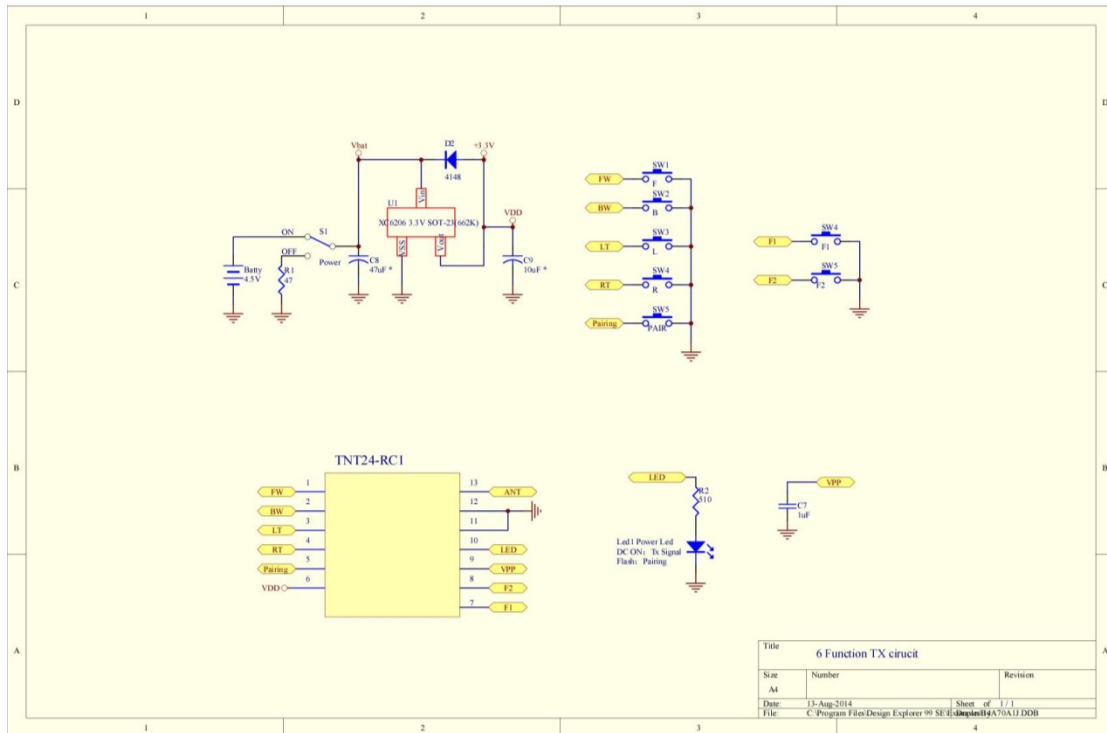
1
2
3
4

D
C
B
A

Vbat
D2
4148
+3.3V
U1
Vin
XC6206 3.3V SOT-23(662K)
VDD
VSS
Vout
ON
S1
Power
OFF
R1
47
Batty
4.5V
C8
47uF *
C9
10uF *

FW
SW1
F
BW
SW2
B
LT
SW3
L
RT
SW4
R
Pairing
SW5
PAIR
F1
SW4
F1
F2
SW5
F2

TNT24-RC1
1 FW
2 BW
3 LT
4 RT
5 Pairing
6 VDD
13 ANT
12
11
10 LED
9 VPP
8 F2
7 F1

LED
R2
510
Led1 Power Led
DC ON: Tx Signal
Flash: Pairing
VPP
C7
1uF

| Title | 6 Function TX cirucit | |
|---|---|---|
| Size A4 | Number | Revision |
| Date: 13-Aug-2014 | | Sheet of 1 / 1 |
| File: C:\Program Files\Design Explorer 99 SE\Examples\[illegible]A70A1J.DDB | | Drawn By: |